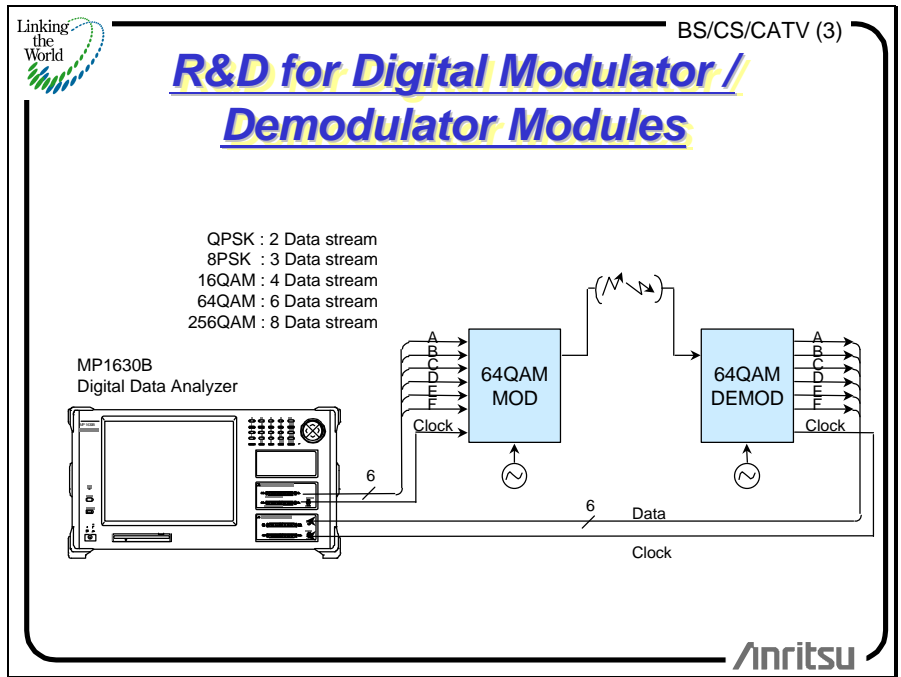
Linking the World

BS/CS/CATV (3)

R&D for Digital Modulator / Demodulator Modules

QPSK : 2 Data stream
8PSK : 3 Data stream
16QAM : 4 Data stream
64QAM : 6 Data stream
256QAM : 8 Data stream

MP1630B
Digital Data Analyzer

A
B
C
D
E
F
Clock

64QAM
MOD

64QAM
DEMOD

A
B
C
D
E
F
Clock

6

6

Data

Clock

Anritsu